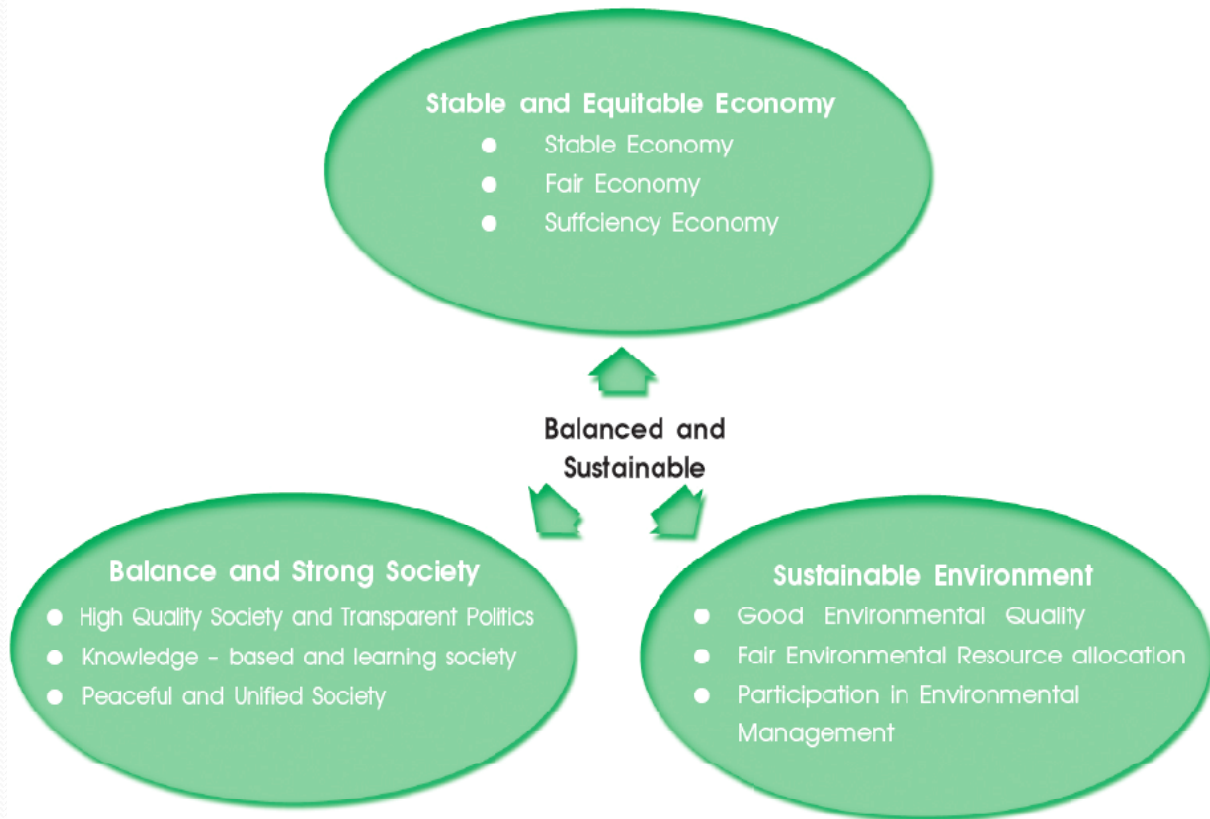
Stable and Equitable Economy
- Stable Economy
- Fair Economy
- Suffciency Economy

Balanced and Sustainable

Balance and Strong Society
- High Quality Society and Transparent Politics
- Knowledge - based and learning society
- Peaceful and Unified Society

Sustainable Environment
- Good Environmental Quality
- Fair Environmental Resource allocation
- Participation in Environmental Management